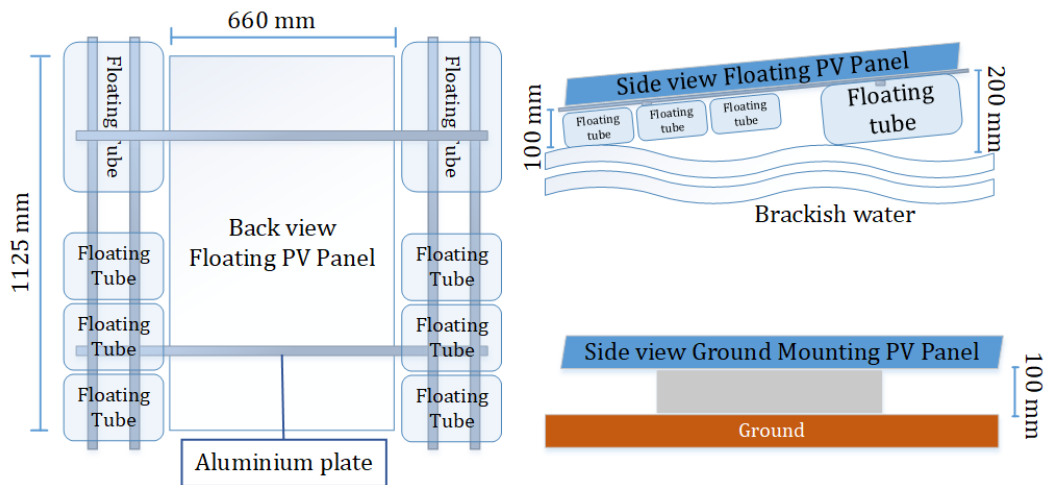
660 mm

1125 mm

Floating tube

Floating tube

Floating Tube

Floating Tube

Floating Tube

Back view Floating PV Panel

Floating Tube

Floating Tube

Floating Tube

Aluminium plate

Side view Floating PV Panel

100 mm

Floating tube

Floating tube

Floating tube

Floating tube

200 mm

Brackish water

Side view Ground Mounting PV Panel

100 mm

Ground